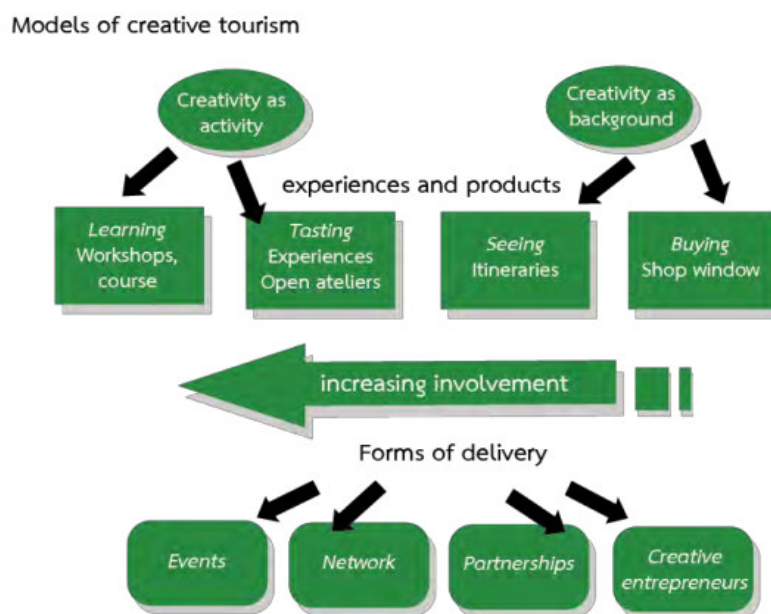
Models of creative tourism

Creativity as activity

Creativity as background

experiences and products

*Learning*
Workshops, course

*Tasting*
Experiences
Open ateliers

*Seeing*
Itineraries

*Buying*
Shop window

increasing involvement

Forms of delivery

*Events*

*Network*

*Partnerships*

*Creative entrepreneurs*